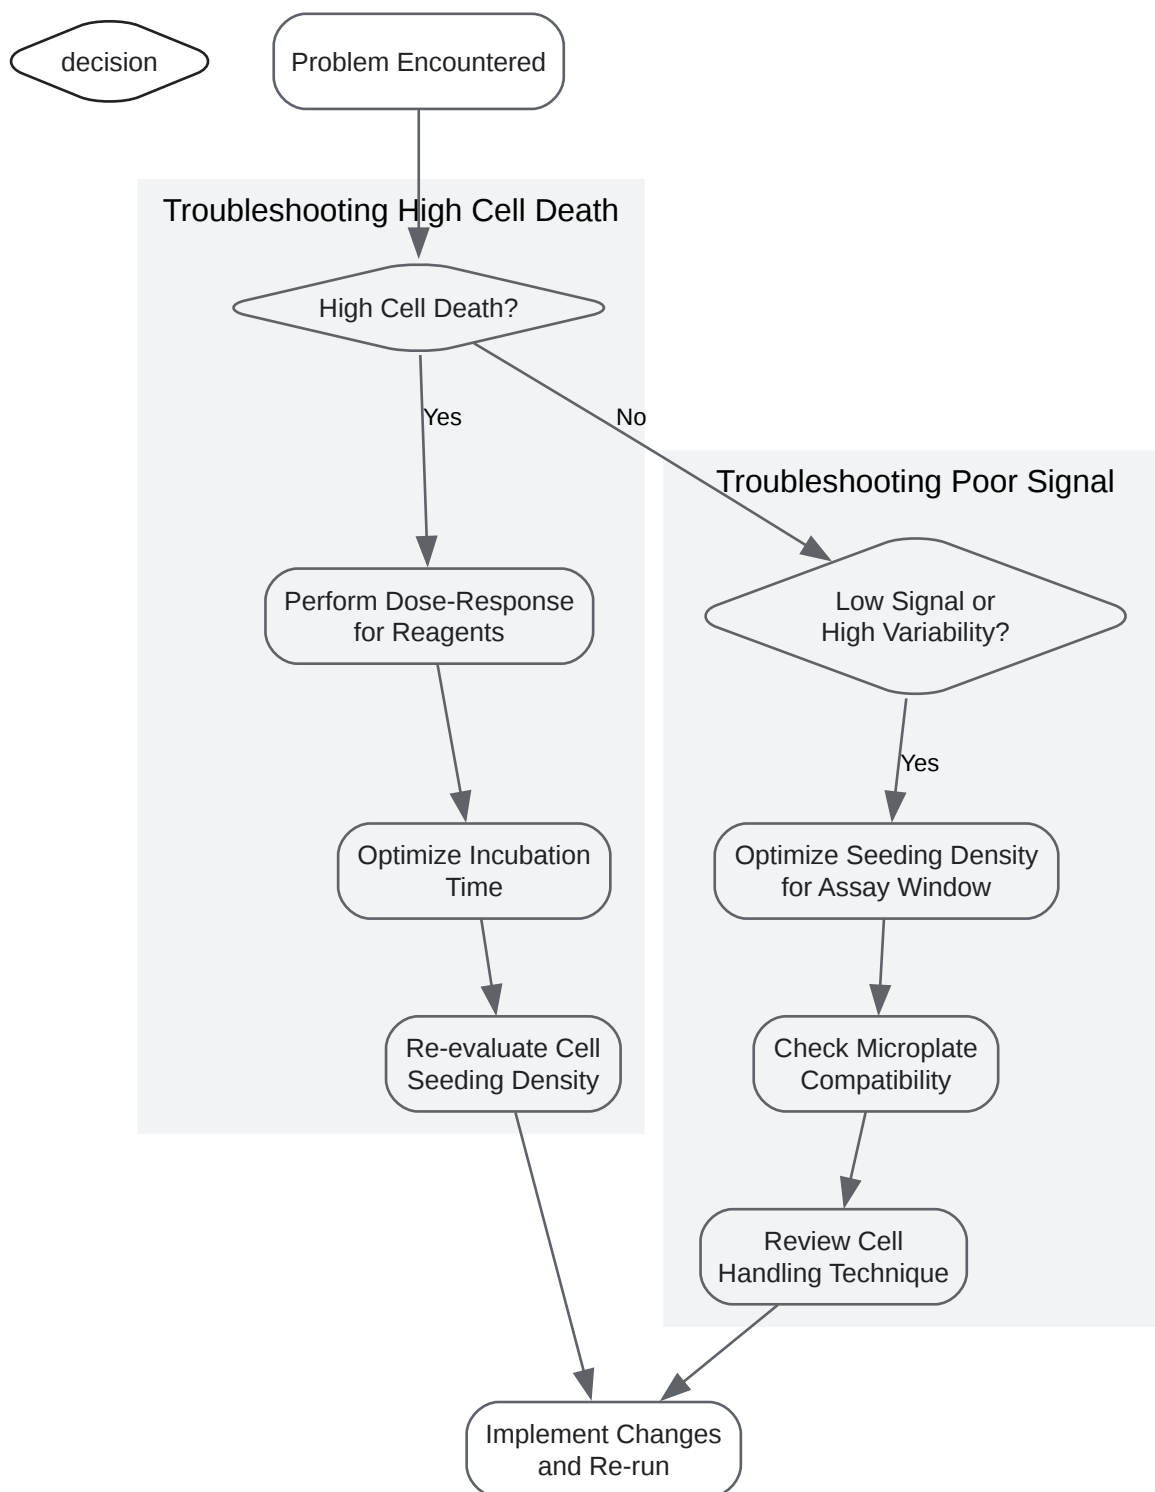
decision

Problem Encountered

Troubleshooting High Cell Death

High Cell Death?

Yes

No

Troubleshooting Poor Signal

Perform Dose-Response for Reagents

Low Signal or High Variability?

Yes

Optimize Incubation Time

Optimize Seeding Density for Assay Window

Re-evaluate Cell Seeding Density

Check Microplate Compatibility

Review Cell Handling Technique

Implement Changes and Re-run